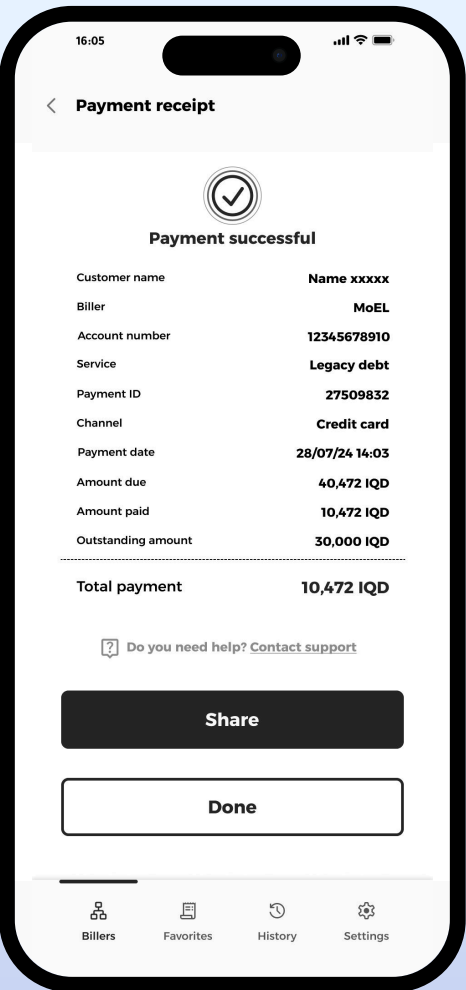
16:05

< Payment receipt

Payment successful

| | |
|---|---|
| Customer name | Name xxxxx |
| Biller | MoEL |
| Account number | 12345678910 |
| Service | Legacy debt |
| Payment ID | 27509832 |
| Channel | Credit card |
| Payment date | 28/07/24 14:03 |
| Amount due | 40,472 IQD |
| Amount paid | 10,472 IQD |
| Outstanding amount | 30,000 IQD |

Total payment 10,472 IQD

Do you need help? Contact support

Share

Done

Billers Favorites History Settings